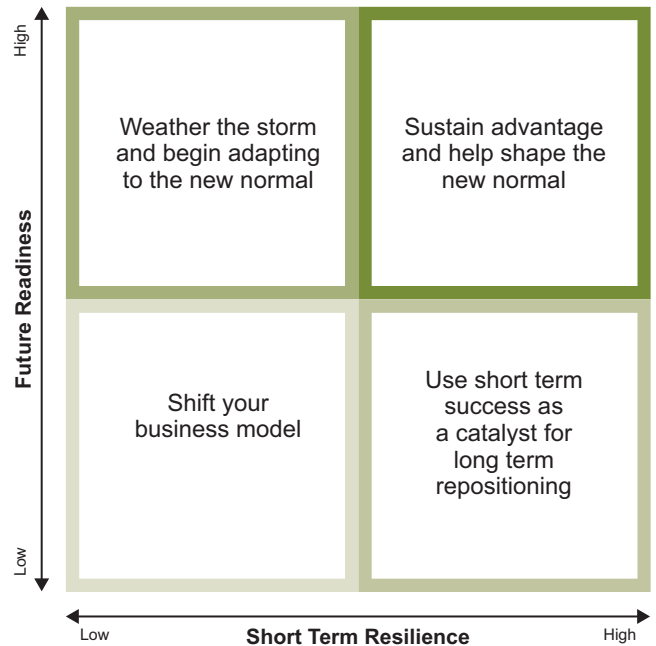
High

Future Readiness

Low

Weather the storm and begin adapting to the new normal

Sustain advantage and help shape the new normal

Shift your business model

Use short term success as a catalyst for long term repositioning

Low

Short Term Resilience

High